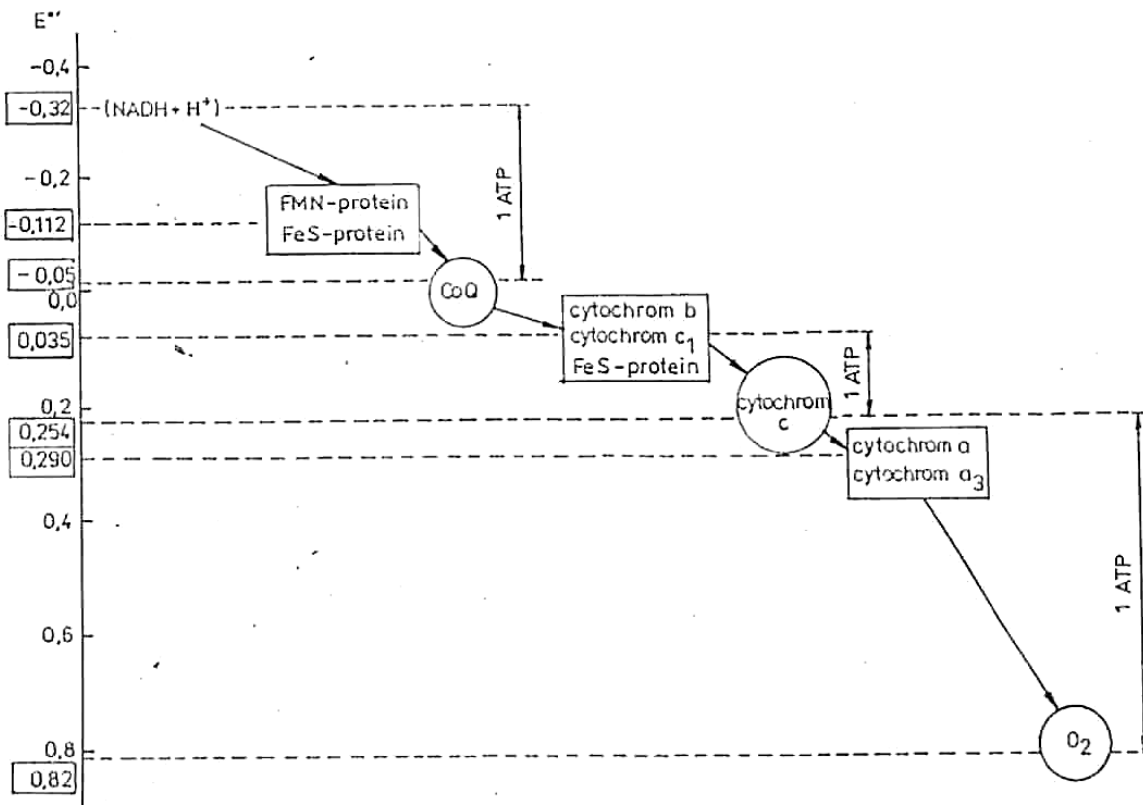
E°'
-0,4
-0,32
(NADH + H⁺)
-0,2
-0,112
FMN-protein
FeS-protein
1 ATP
-0,05
0,0
CoQ
cytochrom b
cytochrom $c_1$
FeS-protein
0,035
1 ATP
0,2
0,254
0,290
cytochrom c
cytochrom a
cytochrom $a_3$
0,4
0,6
1 ATP
0,8
0,82
$O_2$